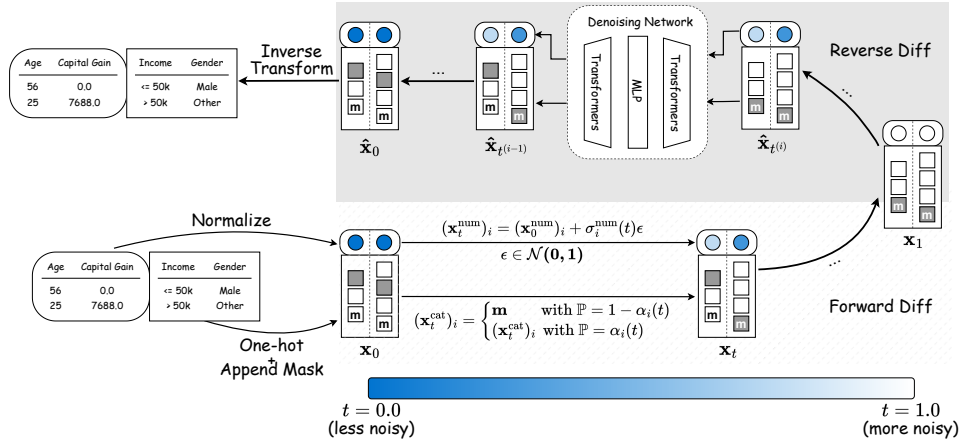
Denoising Network

Transformers

MLP

Transformers

Reverse Diff

| Age | Capital Gain |
|---|---|
| 56 | 0.0 |
| 25 | 7688.0 |

| Income | Gender |
|---|---|
| <= 50k | Male |
| > 50k | Other |

Inverse Transform

...

m

m

m

m

$\hat{\mathbf{x}}_0$

$\hat{\mathbf{x}}_{t^{(i-1)}}$

$\hat{\mathbf{x}}_{t^{(i)}}$

...

$\mathbf{x}_1$

Normalize

| Age | Capital Gain |
|---|---|
| 56 | 0.0 |
| 25 | 7688.0 |

| Income | Gender |
|---|---|
| <= 50k | Male |
| > 50k | Other |

One-hot + Append Mask

$\mathbf{x}_0$

$(\mathbf{x}_t^{\text{num}})_i = (\mathbf{x}_0^{\text{num}})_i + \sigma_i^{\text{num}}(t)\epsilon$

$\epsilon \in \mathcal{N}(\mathbf{0}, \mathbf{1})$

$(\mathbf{x}_t^{\text{cat}})_i = \begin{cases} \mathbf{m} & \text{with } \mathbb{P} = 1 - \alpha_i(t) \\ (\mathbf{x}_t^{\text{cat}})_i & \text{with } \mathbb{P} = \alpha_i(t) \end{cases}$

$\mathbf{x}_t$

...

Forward Diff

$t = 0.0$
(less noisy)

$t = 1.0$
(more noisy)